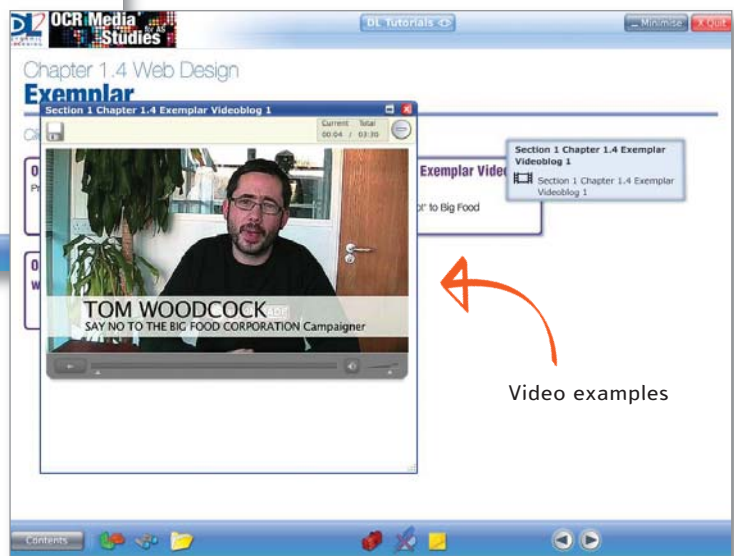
OCR Media Studies for AS

DL Tutorials

Minimise

Quit

Chapter 1.4 Web Design

Exemplar

Section 1 Chapter 1.4 Exemplar Videoblog 1

Current 00:04 / Total 03:30

TOM WOODCOCK

SAY NO TO THE BIG FOOD CORPORATION Campaigner

Exemplar Video

" to Big Food

Section 1 Chapter 1.4 Exemplar Videoblog 1

Section 1 Chapter 1.4 Exemplar Videoblog 1

Video examples

Contents